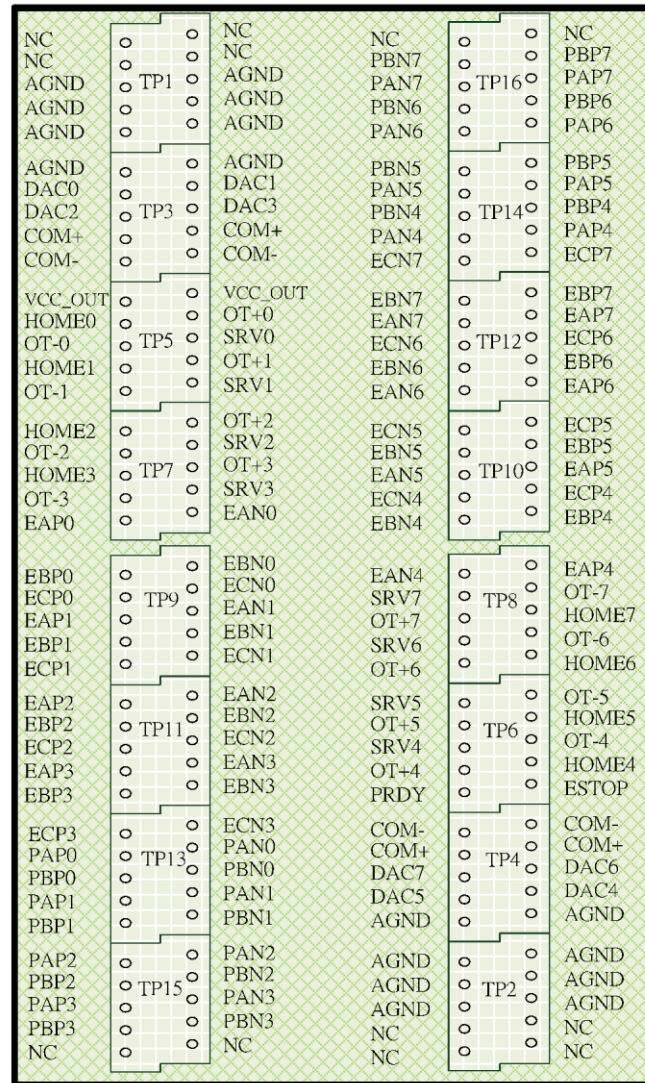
NC
NC
AGND
AGND
AGND

TP1

NC
NC
AGND
AGND
AGND

NC
PBN7
PAN7
PBN6
PAN6

TP16

NC
PBP7
PAP7
PBP6
PAP6

AGND
DAC0
DAC2
COM+
COM-

TP3

AGND
DAC1
DAC3
COM+
COM-

PBN5
PAN5
PBN4
PAN4
ECN7

TP14

PBP5
PAP5
PBP4
PAP4
ECP7

VCC_OUT
HOME0
OT-0
HOME1
OT-1

TP5

VCC_OUT
OT+0
SRV0
OT+1
SRV1

EBN7
EAN7
ECN6
EBN6
EAN6

TP12

EBP7
EAP7
ECP6
EBP6
EAP6

HOME2
OT-2
HOME3
OT-3
EAP0

TP7

OT+2
SRV2
OT+3
SRV3
EAN0

ECN5
EBN5
EAN5
ECN4
EBN4

TP10

ECP5
EBP5
EAP5
ECP4
EBP4

EBP0
ECP0
EAP1
EBP1
ECP1

TP9

EBN0
ECN0
EAN1
EBN1
ECN1

EAN4
SRV7
OT+7
SRV6
OT+6

TP8

EAP4
OT-7
HOME7
OT-6
HOME6

EAP2
EBP2
ECP2
EAP3
EBP3

TP11

EAN2
EBN2
ECN2
EAN3
EBN3

SRV5
OT+5
SRV4
OT+4
PRDY

TP6

OT-5
HOME5
OT-4
HOME4
ESTOP

ECP3
PAP0
PBP0
PAP1
PBP1

TP13

ECN3
PAN0
PBN0
PAN1
PBN1

COM-
COM+
DAC7
DAC5
AGND

TP4

COM-
COM+
DAC6
DAC4
AGND

PAP2
PBP2
PAP3
PBP3
NC

TP15

PAN2
PBN2
PAN3
PBN3
NC

AGND
AGND
AGND
NC
NC

TP2

AGND
AGND
AGND
NC
NC